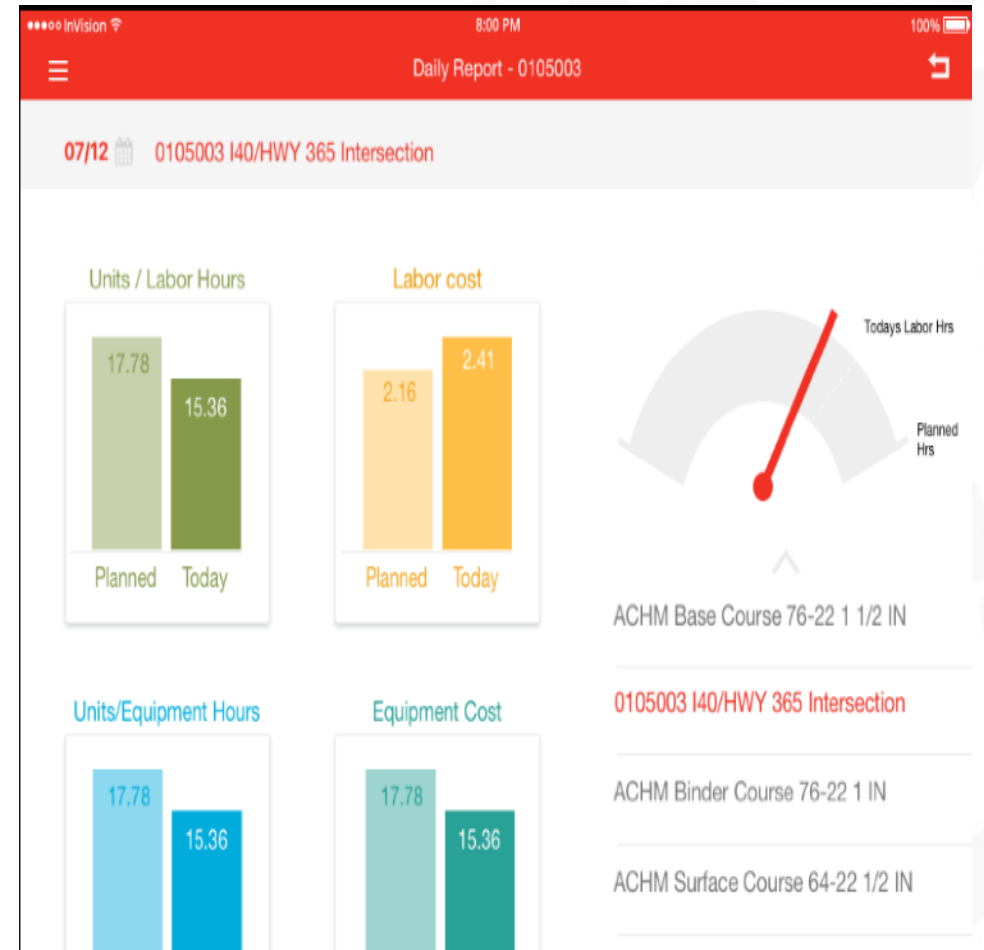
●●●●○ InVision

8:00 PM

100%

Daily Report - 0105003

07/12 0105003 I40/HWY 365 Intersection

Units / Labor Hours

17.78

15.36

Planned Today

Labor cost

2.16

2.41

Planned Today

Todays Labor Hrs

Planned Hrs

ACHM Base Course 76-22 1 1/2 IN

0105003 I40/HWY 365 Intersection

ACHM Binder Course 76-22 1 IN

ACHM Surface Course 64-22 1/2 IN

Units/Equipment Hours

17.78

15.36

Equipment Cost

17.78

15.36